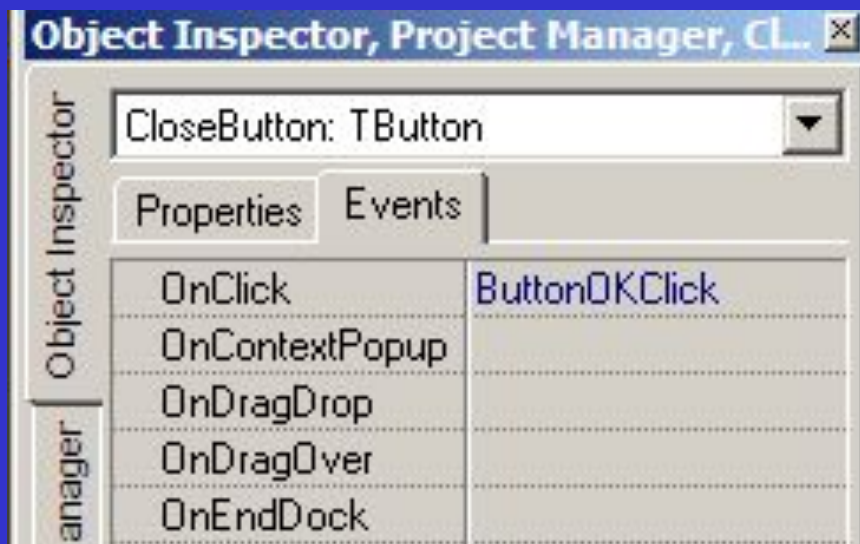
Object Inspector, Project Manager, Cl...

Object Inspector

anager

CloseButton: TButton

Properties | Events

| OnClick | ButtonOKClick |
|---|---|
| OnContextPopup | |
| OnDragDrop | |
| OnDragOver | |
| OnEndDock | |